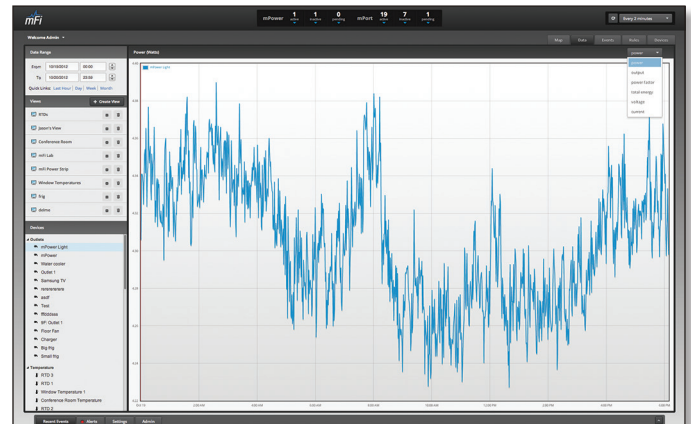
mFi

mPower 1 online 1 inactive 0 pending mPort 19 online 7 inactive 1 pending

Every 2 minutes

Welcome Admin

Map Data Events Rules Devices

Date Range

From 10/10/2013 10:00

To 10/20/2013 20:00

Quick Links: Last Hour Day Week Month

Views

+ Create View

RTDs

Jason's View

Conference Room

mFi Lab

mFi Power Strip

Window Temperatures

Frig

Admin

Devices

Outlets

mPower Light

mPower

Water cooler

Outlet 1

Samsung TV

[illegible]

asdf

Test

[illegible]

BFI Outlet 1

Floor Fan

Charger

Big Fig

Small frig

Temperature

RTD 3

RTD 1

Window Temperature 1

Conference Room Temperature

RTD 2

Power (Watts)

mPower Light

power

power

output

power factor

total energy

voltage

current

Recent Events Alerts Settings Admin